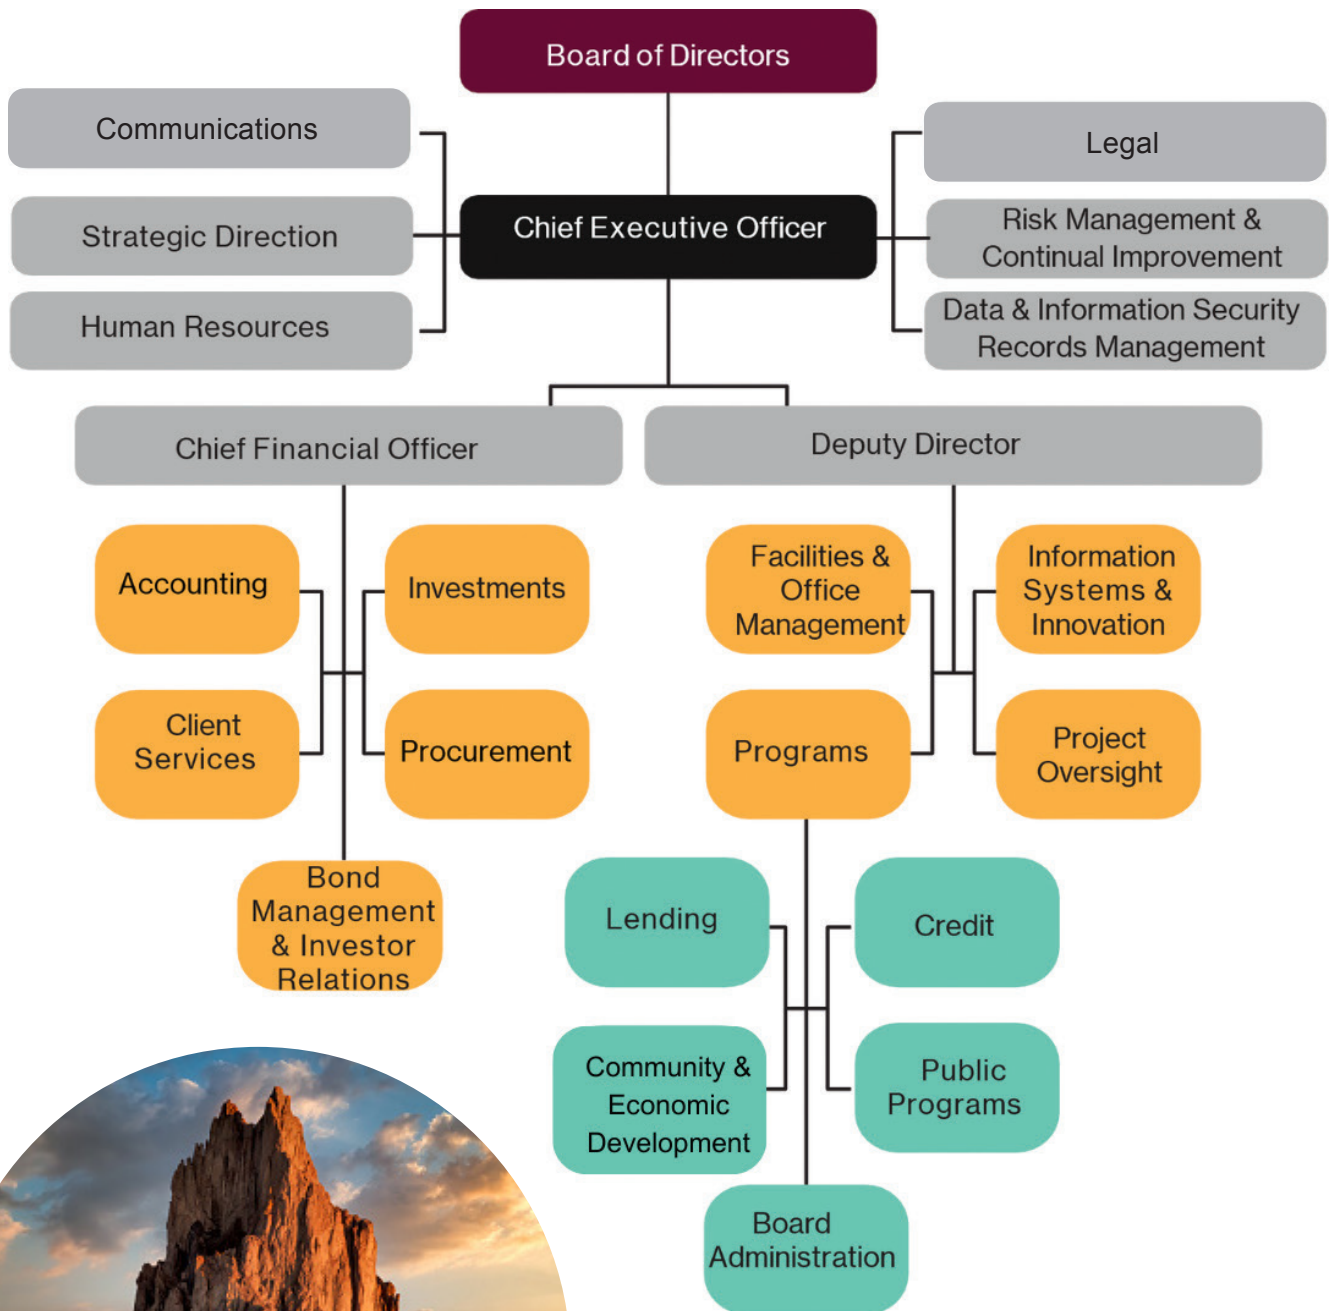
Board of Directors

Communications

Strategic Direction

Human Resources

Chief Executive Officer

Legal

Risk Management & Continual Improvement

Data & Information Security Records Management

Chief Financial Officer

Deputy Director

Accounting

Investments

Client Services

Procurement

Bond Management & Investor Relations

Facilities & Office Management

Information Systems & Innovation

Programs

Project Oversight

Lending

Credit

Community & Economic Development

Public Programs

Board Administration